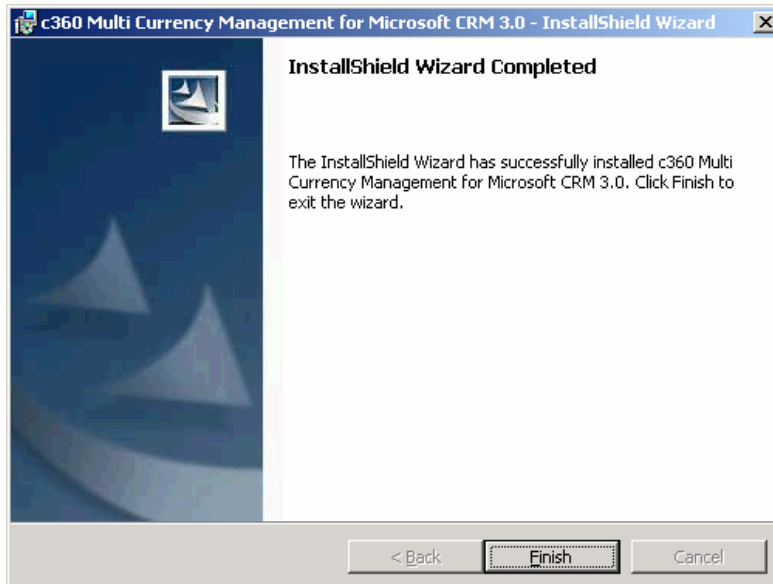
c360 Multi Currency Management for Microsoft CRM 3.0 - InstallShield Wizard

InstallShield Wizard Completed

The InstallShield Wizard has successfully installed c360 Multi Currency Management for Microsoft CRM 3.0. Click Finish to exit the wizard.

< Back

Finish

Cancel